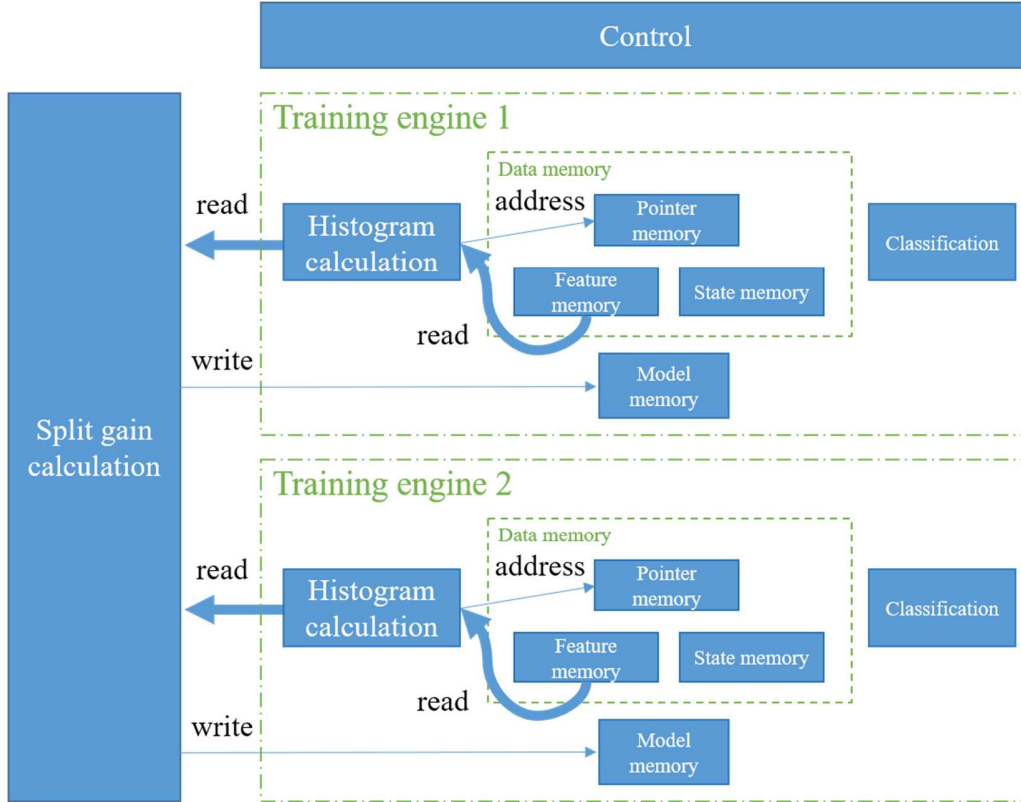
Control

Split gain calculation

Training engine 1

Data memory

read

address

Histogram calculation

Pointer memory

Feature memory

State memory

Classification

read

write

Model memory

Training engine 2

Data memory

read

address

Histogram calculation

Pointer memory

Feature memory

State memory

Classification

read

write

Model memory